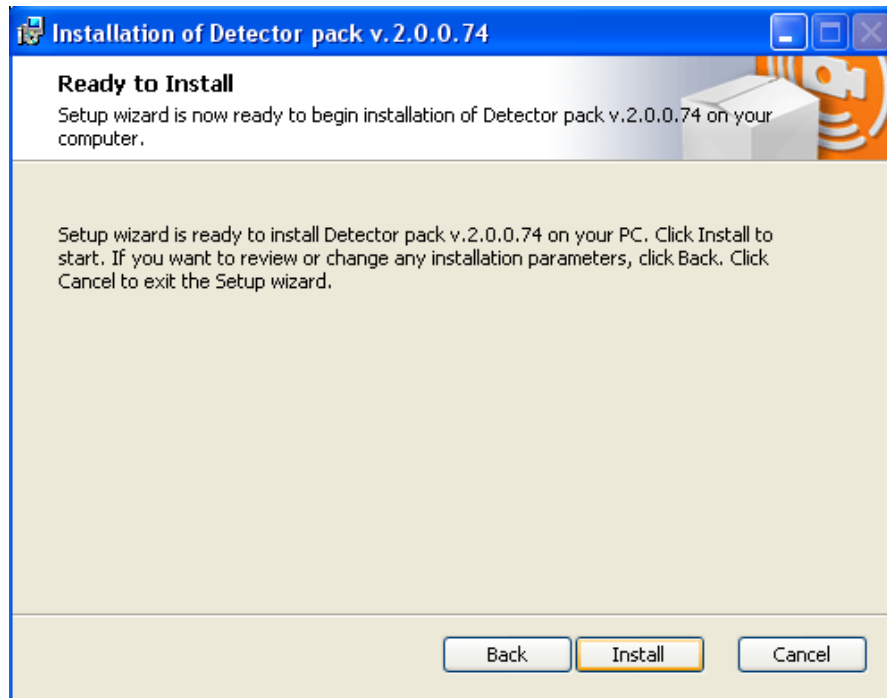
Installation of Detector pack v.2.0.0.74

Ready to Install
Setup wizard is now ready to begin installation of Detector pack v.2.0.0.74 on your computer.

Setup wizard is ready to install Detector pack v.2.0.0.74 on your PC. Click Install to start. If you want to review or change any installation parameters, click Back. Click Cancel to exit the Setup wizard.

Back Install Cancel